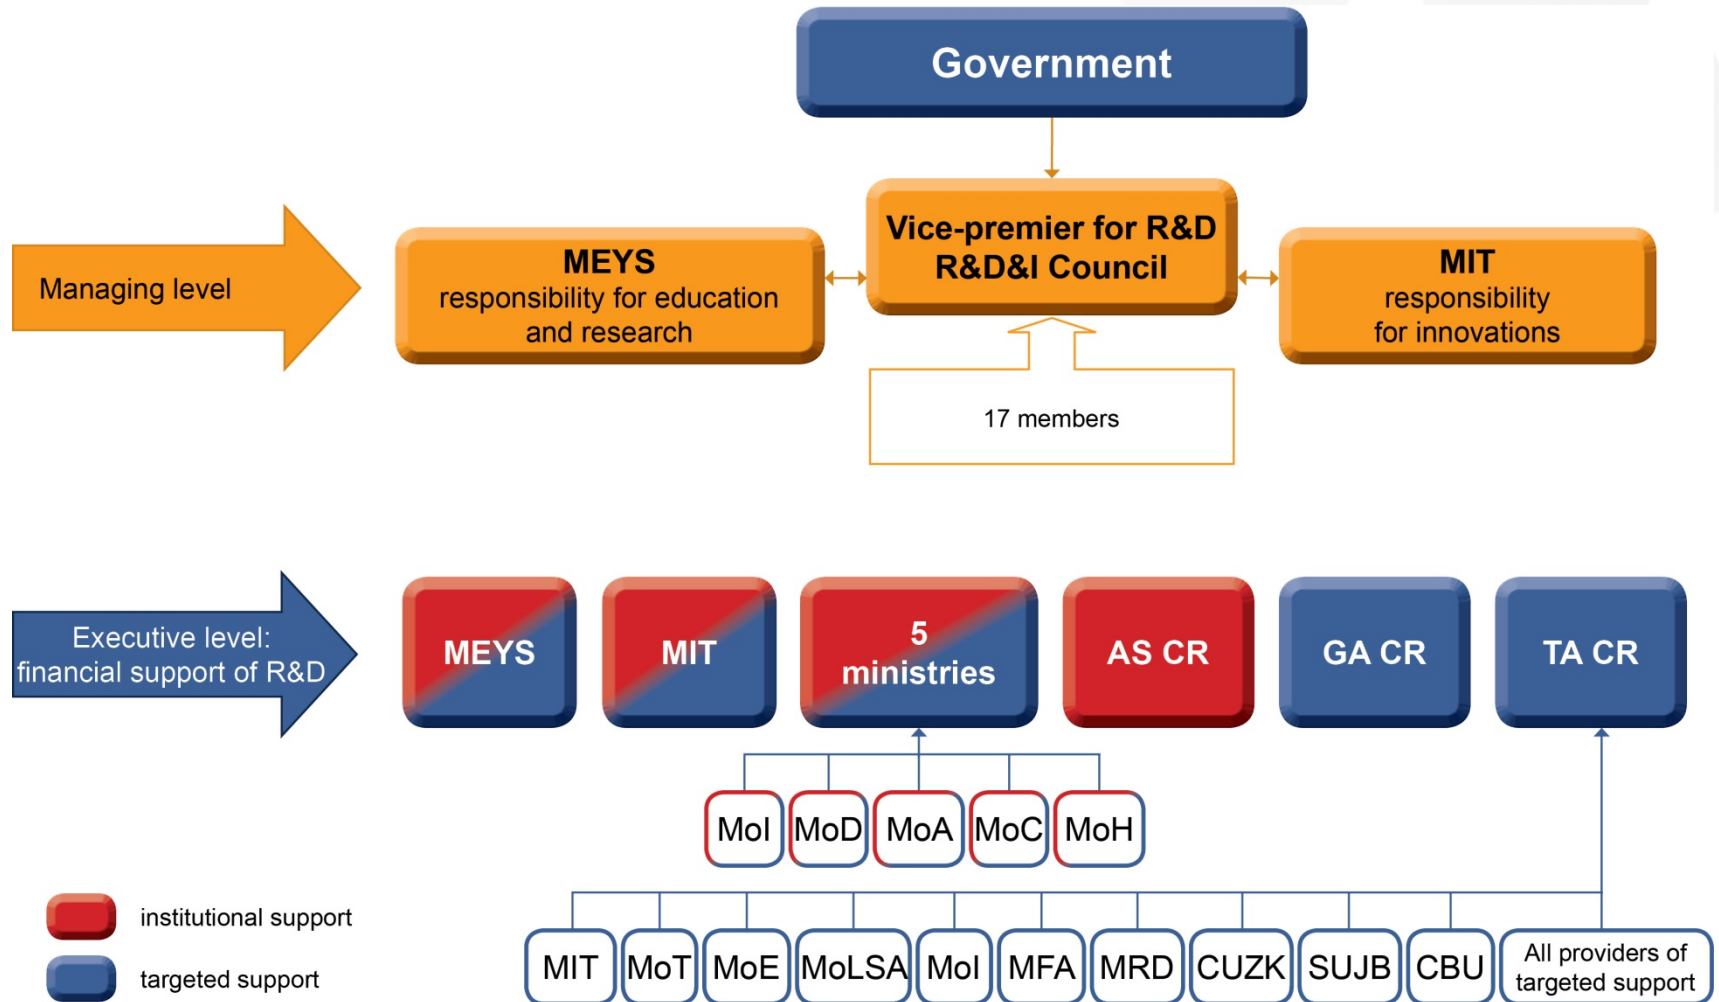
Government

Managing level

MEYS
responsibility for education and research

Vice-premier for R&D
R&D&I Council

MIT
responsibility for innovations

17 members

Executive level:
financial support of R&D

MEYS

MIT

5
ministries

AS CR

GA CR

TA CR

MoI MoD MoA MoC MoH

institutional support

targeted support

MIT MoT MoE MoLSA MoI MFA MRD CUZK SUJB CBU All providers of targeted support